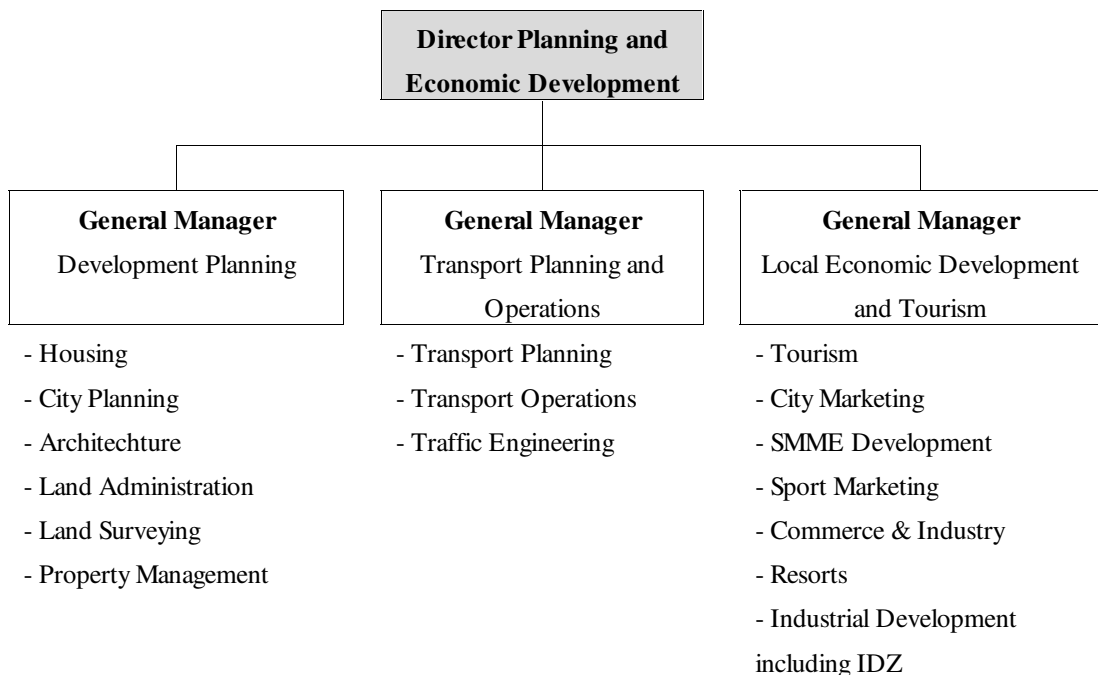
Director Planning and Economic Development

General Manager
Development Planning

- Housing
- City Planning
- Architechture
- Land Administration
- Land Surveying
- Property Management

General Manager
Transport Planning and Operations

- Transport Planning
- Transport Operations
- Traffic Engineering

General Manager
Local Economic Development and Tourism

- Tourism
- City Marketing
- SMME Development
- Sport Marketing
- Commerce & Industry
- Resorts
- Industrial Development including IDZ